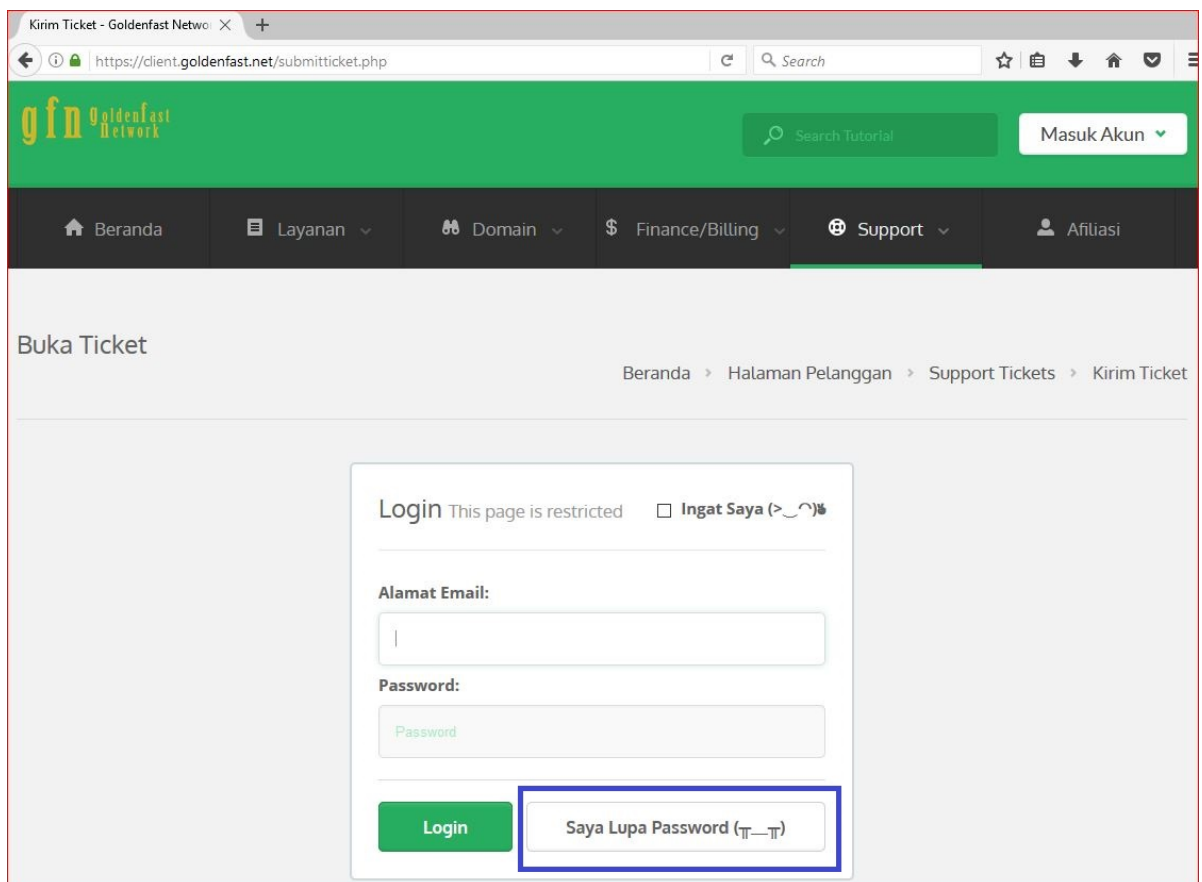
Kirim Ticket - Goldenfast Netwo

https://client.goldenfast.net/submitticket.php

Search

gfn Goldenfast Network

Search Tutorial

Masuk Akun

Beranda

Layanan

Domain

Finance/Billing

Support

Afiliasi

Buka Ticket

Beranda › Halaman Pelanggan › Support Tickets › Kirim Ticket

Login This page is restricted

Ingat Saya (>‿◠)✌

Alamat Email:

Password:

Password

Login

Saya Lupa Password (╥﹏╥)